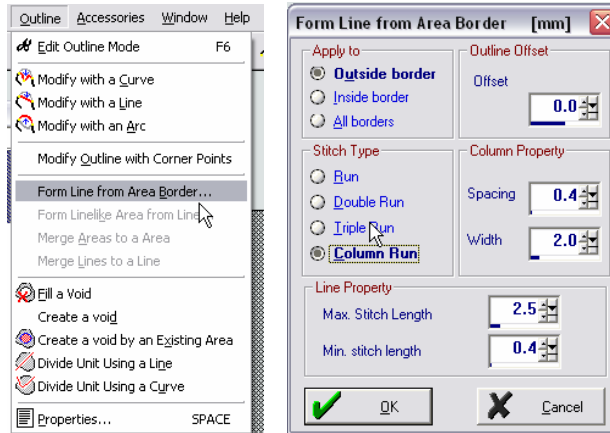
Outline Accessories Window Help

Edit Outline Mode F6

Modify with a Curve

Modify with a Line

Modify with an Arc

Modify Outline with Corner Points

Form Line from Area Border...

Form Linelike Area from Line

Merge Areas to a Area

Merge Lines to a Line

Fill a Void

Create a void

Create a void by an Existing Area

Divide Unit Using a Line

Divide Unit Using a Curve

Properties... SPACE

Form Line from Area Border [mm]

Apply to

Outside border

Inside border

All borders

Outline Offset

Offset

0.0

Stitch Type

Run

Double Run

Triple Run

Column Run

Column Property

Spacing

0.4

Width

2.0

Line Property

Max. Stitch Length

2.5

Min. stitch length

0.4

OK

Cancel